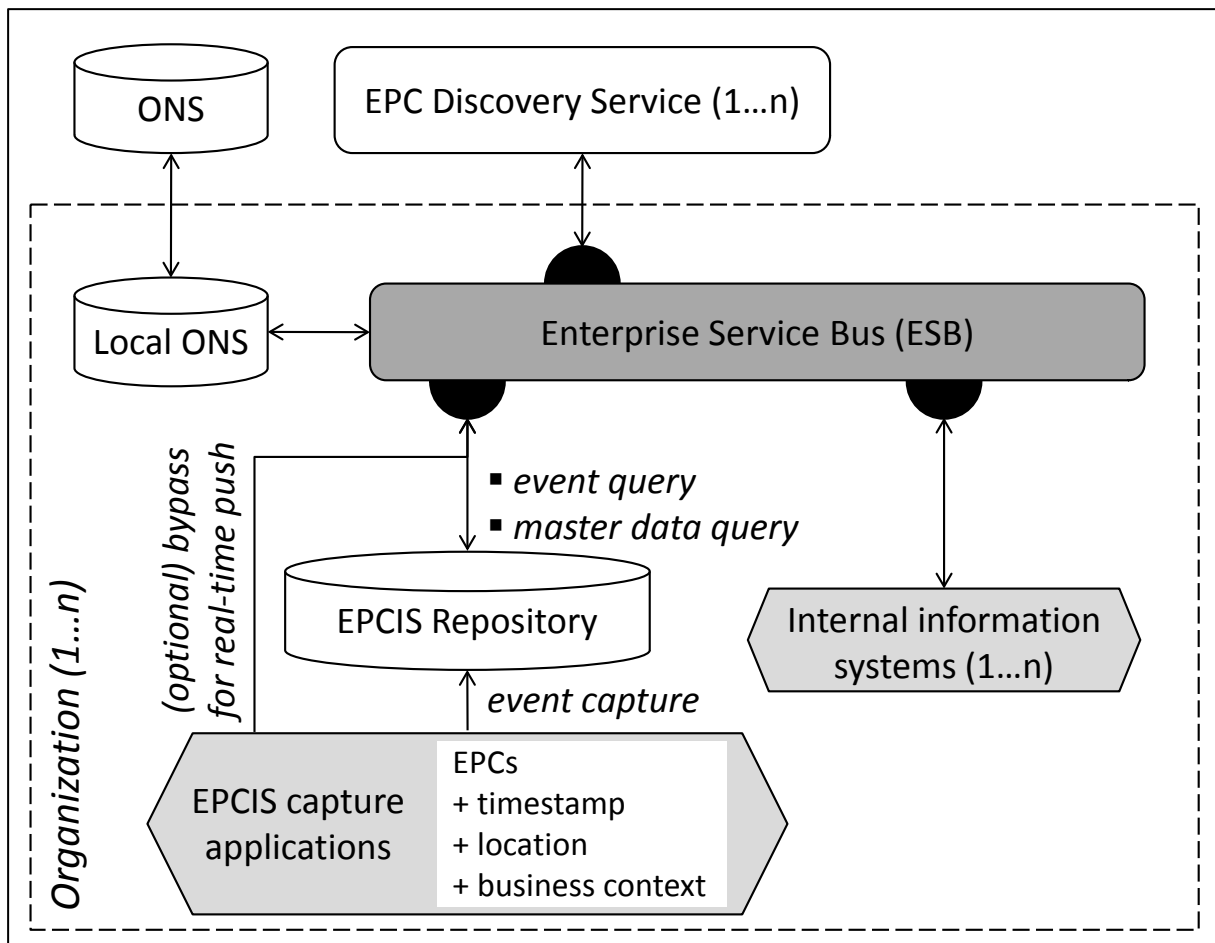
ONS

EPC Discovery Service (1…n)

Local ONS

Enterprise Service Bus (ESB)

(optional) bypass for real-time push

▪ event query
▪ master data query

EPCIS Repository

Internal information systems (1…n)

event capture

Organization (1…n)

EPCIS capture applications

EPCs
+ timestamp
+ location
+ business context